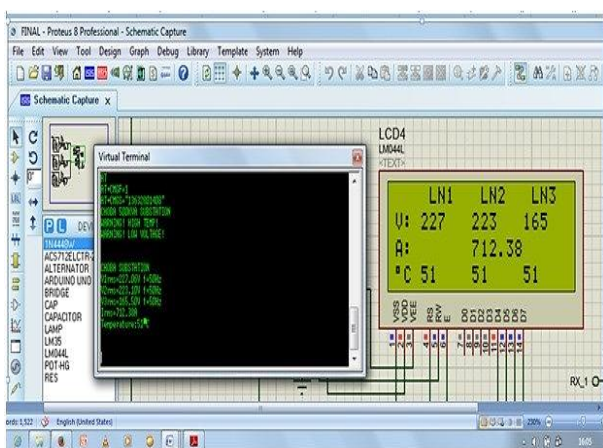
FINAL - Proteus 8 Professional - Schematic Capture

File Edit View Tool Design Graph Debug Library Template System Help

Schematic Capture x

P L DEV

1N4448W
ACS712ELCTR-
ALTERNATOR
ARDUINO UNO
BRIDGE
CAP
CAPACITOR
LAMP
LM35
LM044L
POT-HG
RES

Virtual Terminal

AT
AT+CMGF=1
AT+CMGS="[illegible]"
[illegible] SUBSTATION
WARNING! HIGH TEMP!
WARNING! LOW VOLTAGE!

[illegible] SUBSTATION
V1rms=227.00V f=50Hz
V2rms=223.10V f=50Hz
V3rms=165.50V f=50Hz
Irms=712.38
Temperature=51°C

LCD4
LM044L
<TEXT>

LN1 LN2 LN3
V: 227 223 165
A: 712.38
°C 51 51 51

VSS VDD VEE RS RW E D0 D1 D2 D3 D4 D5 D6 D7

RX_1

ords: 1,522 English (United States)

230%

16:05